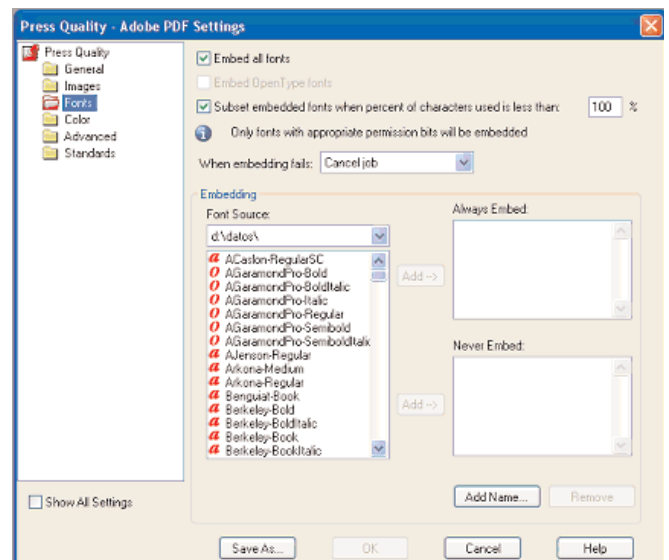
Press Quality - Adobe PDF Settings

Press Quality
General
Images
Fonts
Color
Advanced
Standards

Embed all fonts

Embed OpenType fonts

Subset embedded fonts when percent of characters used is less than: 100 %

Only fonts with appropriate permission bits will be embedded

When embedding fails: Cancel job

Embedding

Font Source:

d:\datos\

ACaslon-RegularSC
AGaramondPro-Bold
AGaramondPro-BoldItalic
AGaramondPro-Italic
AGaramondPro-Regular
AGaramondPro-Semibold
AGaramondPro-SemiboldItalic
AJenson-Regular
Arkona-Medium
Arkona-Regular
Benguiat-Book
Berkeley-Bold
Berkeley-BoldItalic
Berkeley-Book
Berkeley-BookItalic

Add ->

Always Embed:

Add ->

Never Embed:

Add Name...

Remove

Show All Settings

Save As...

OK

Cancel

Help